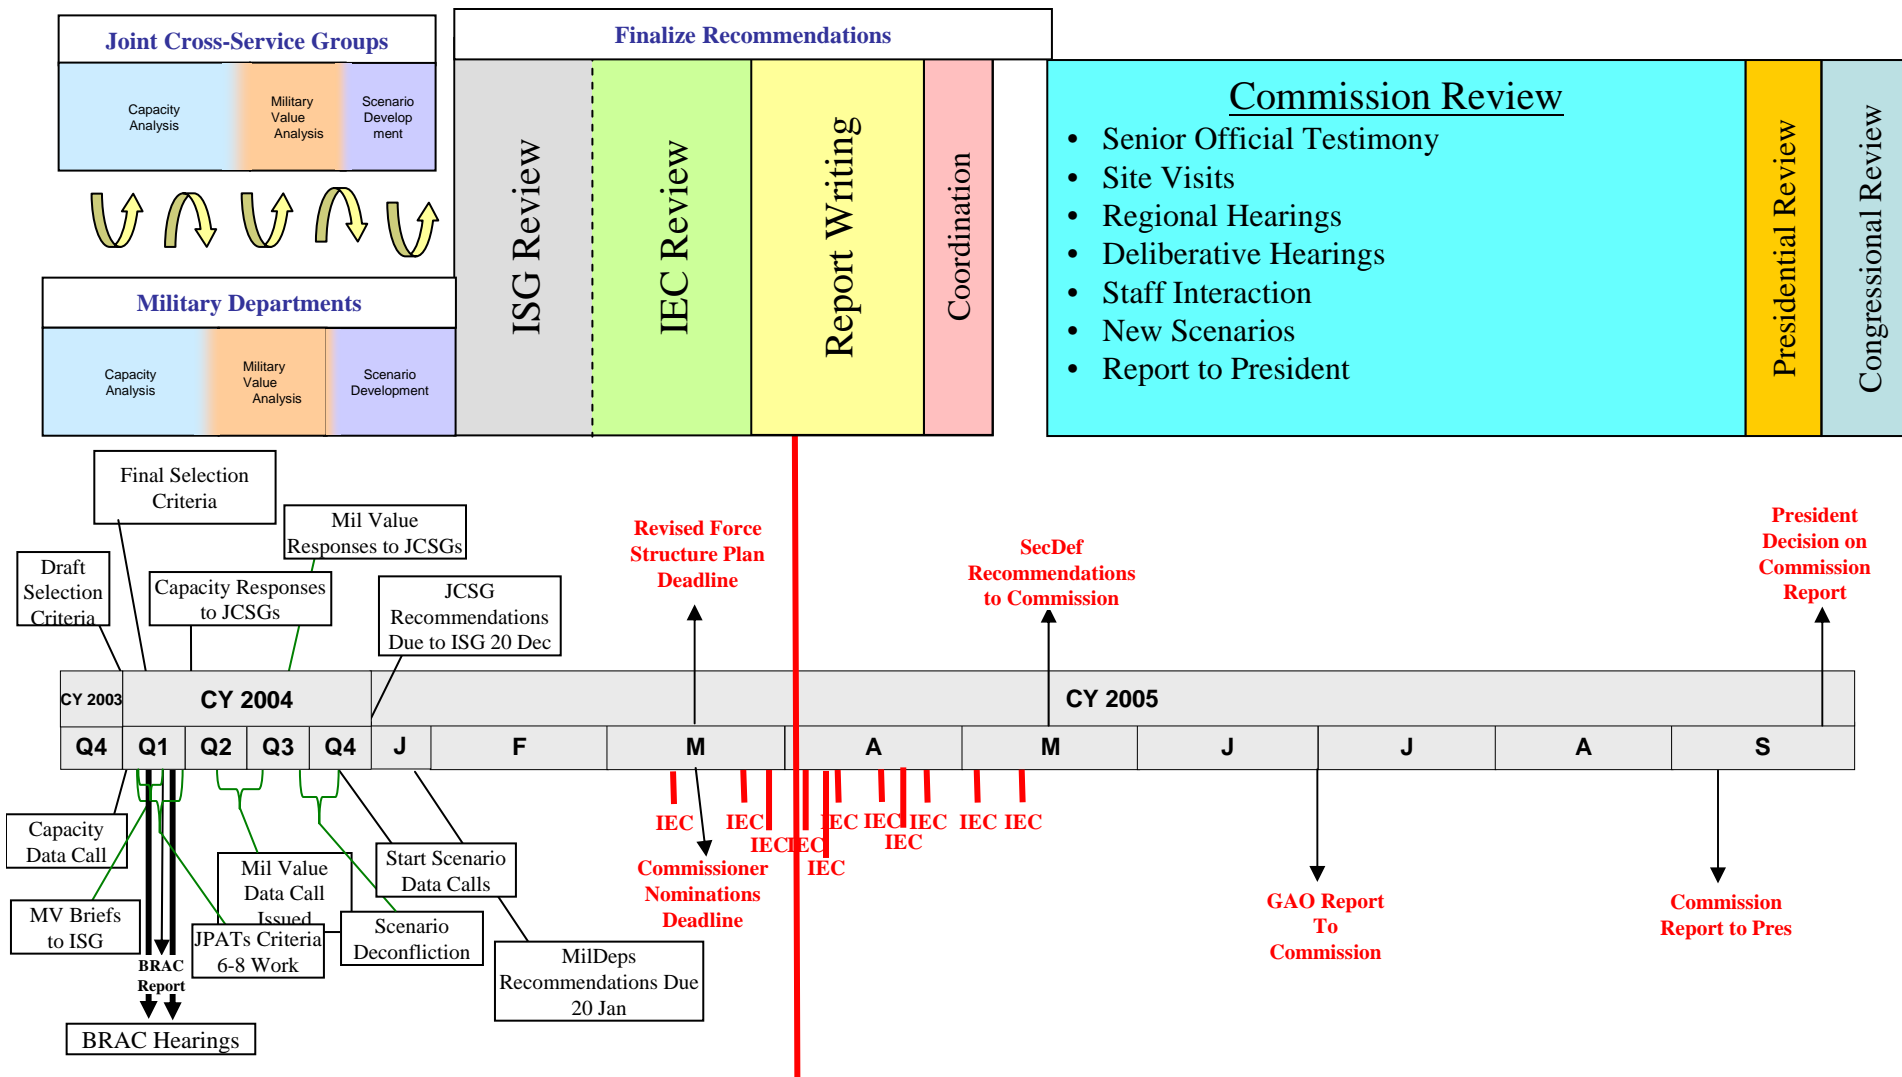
Joint Cross-Service Groups

Capacity Analysis

Military Value Analysis

Scenario Development

Military Departments

Capacity Analysis

Military Value Analysis

Scenario Development

Finalize Recommendations

ISG Review

IEC Review

Report Writing

Coordination

Commission Review

- Senior Official Testimony
- Site Visits
- Regional Hearings
- Deliberative Hearings
- Staff Interaction
- New Scenarios
- Report to President

Presidential Review

Congressional Review

Final Selection Criteria

Mil Value Responses to JCSGs

Draft Selection Criteria

Capacity Responses to JCSGs

JCSG Recommendations Due to ISG 20 Dec

Revised Force Structure Plan Deadline

SecDef Recommendations to Commission

President Decision on Commission Report

| CY 2003 | CY 2004 | | | | CY 2005 | | | | | | | | | |
|---|---|---|---|---|---|---|---|---|---|---|---|---|---|---|
| Q4 | Q1 | Q2 | Q3 | Q4 | J | F | M | A | M | J | J | A | S |

IEC IEC IEC IEC IEC IEC IEC IEC IEC IEC IEC

Commissioner Nominations Deadline

Capacity Data Call

MV Briefs to ISG

Mil Value Data Call Issued

Start Scenario Data Calls

JPATs Criteria 6-8 Work

Scenario Deconfliction

MilDeps Recommendations Due 20 Jan

BRAC Report

BRAC Hearings

GAO Report To Commission

Commission Report to Pres